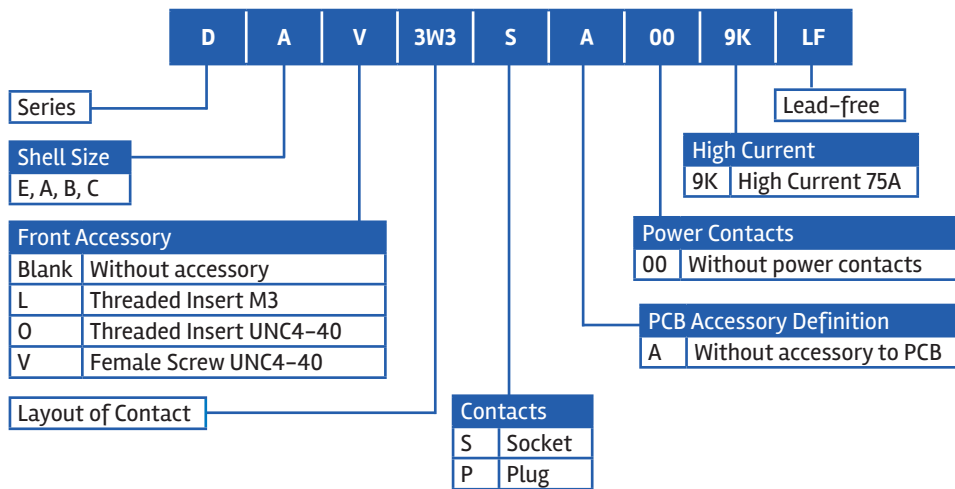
| D | A | V | 3W3 | S | A | 00 | 9K | LF |
|---|---|---|---|---|---|---|---|---|

Series

Shell Size
E, A, B, C

| Front Accessory | |
|---|---|
| Blank | Without accessory |
| L | Threaded Insert M3 |
| O | Threaded Insert UNC4-40 |
| V | Female Screw UNC4-40 |

Layout of Contact

| Contacts | |
|---|---|
| S | Socket |
| P | Plug |

| PCB Accessory Definition | |
|---|---|
| A | Without accessory to PCB |

| Power Contacts | |
|---|---|
| 00 | Without power contacts |

| High Current | |
|---|---|
| 9K | High Current 75A |

Lead-free